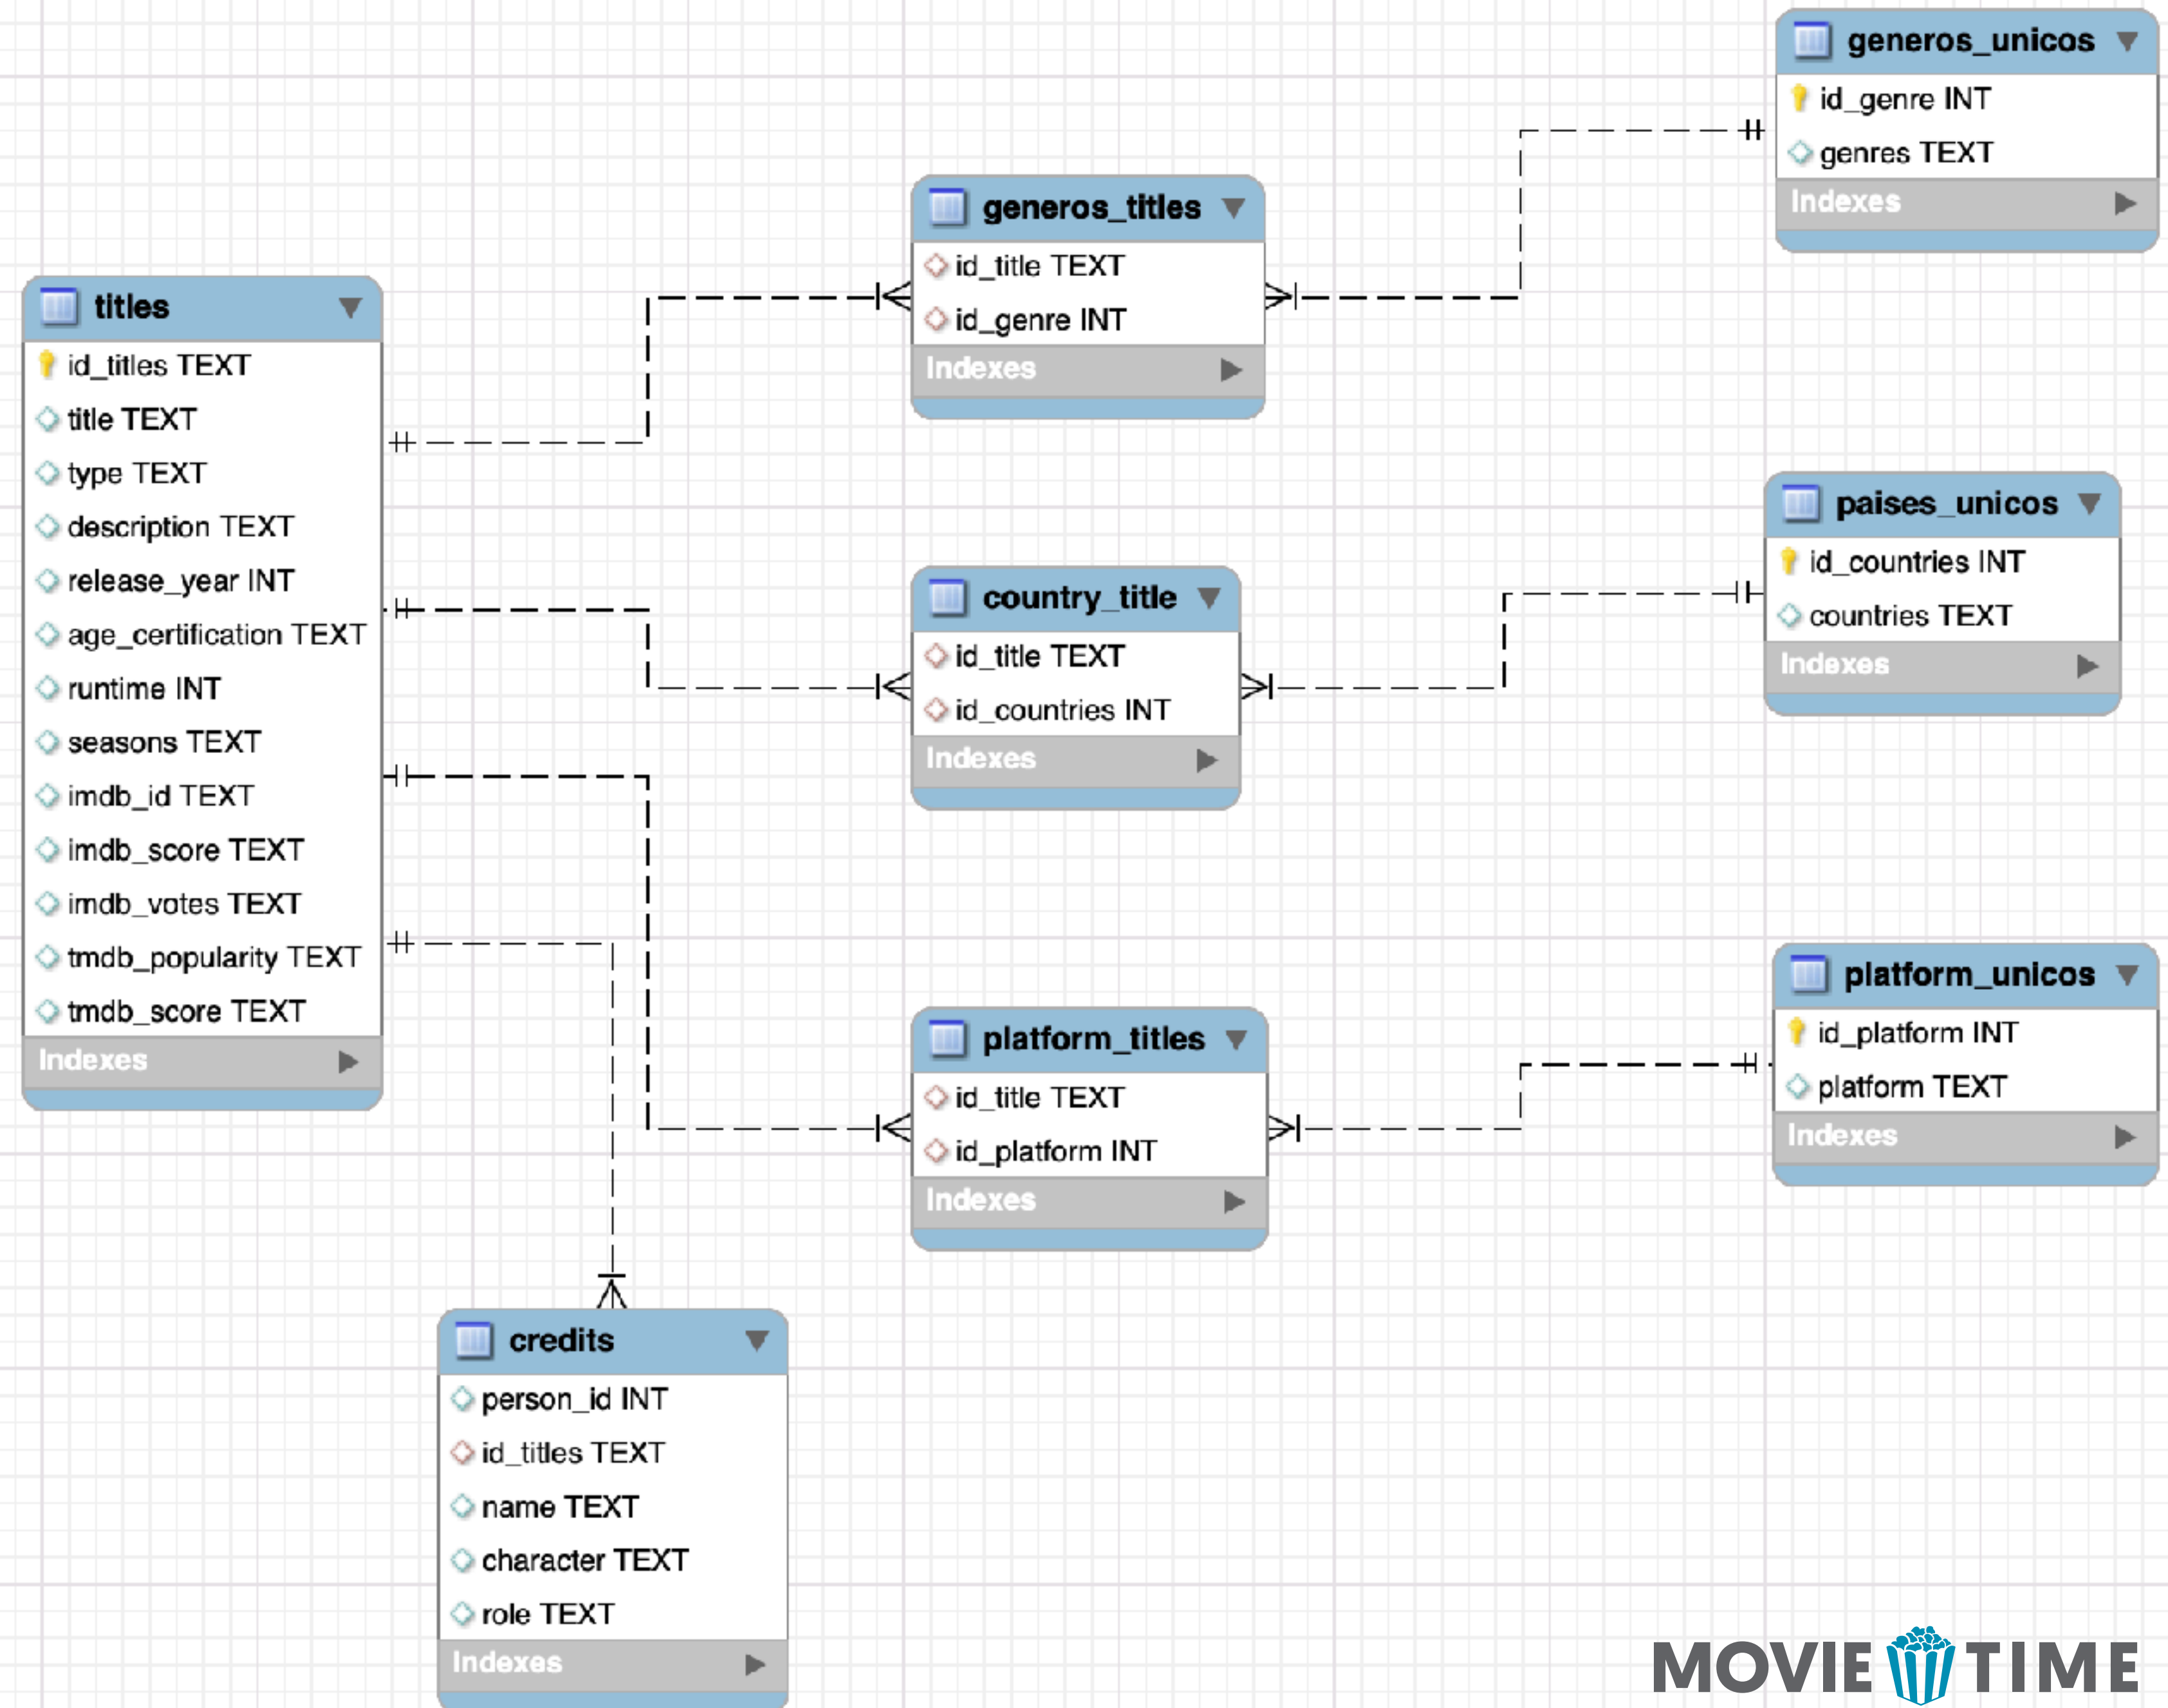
titles
id_titles TEXT
title TEXT
type TEXT
description TEXT
release_year INT
age_certification TEXT
runtime INT
seasons TEXT
imdb_id TEXT
imdb_score TEXT
imdb_votes TEXT
tmdb_popularity TEXT
tmdb_score TEXT
Indexes

generos_titles
id_title TEXT
id_genre INT
Indexes

generos_unicos
id_genre INT
genres TEXT
Indexes

country_title
id_title TEXT
id_countries INT
Indexes

paises_unicos
id_countries INT
countries TEXT
Indexes

platform_titles
id_title TEXT
id_platform INT
Indexes

platform_unicos
id_platform INT
platform TEXT
Indexes

credits
person_id INT
id_titles TEXT
name TEXT
character TEXT
role TEXT
Indexes

MOVIE TIME